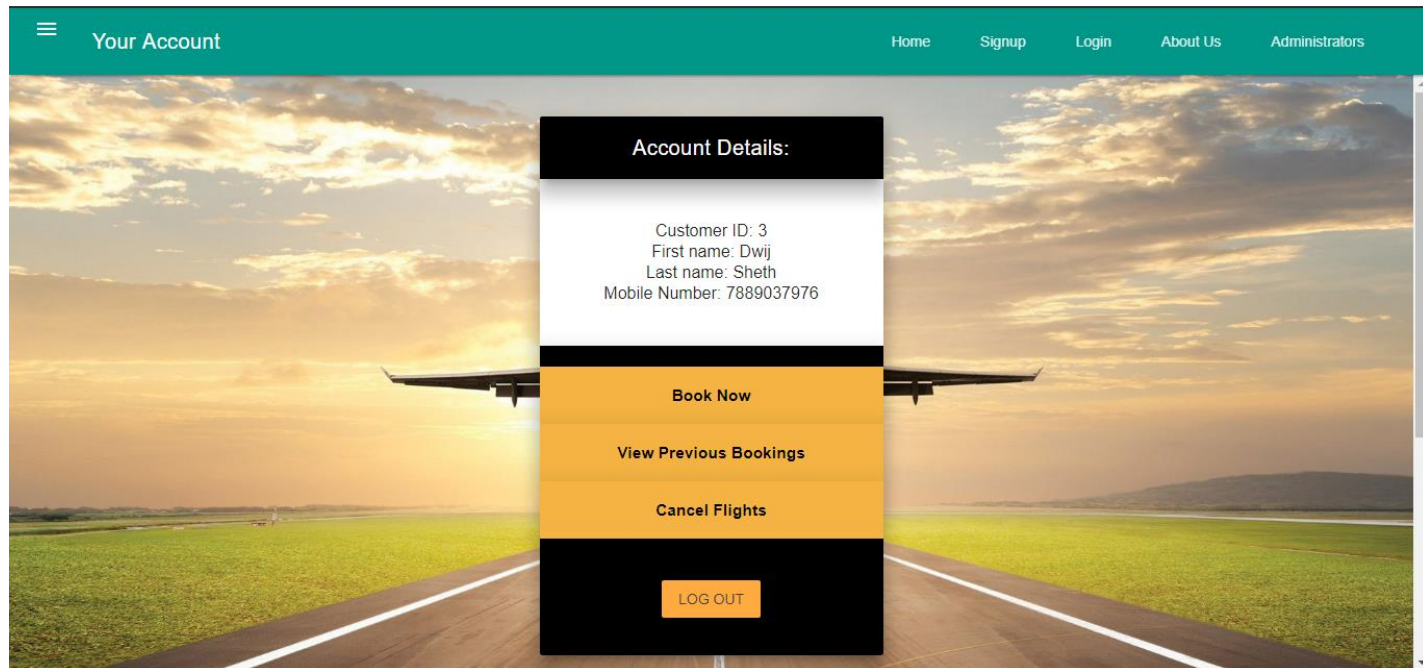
Your Account

Home Signup Login About Us Administrators

Account Details:

Customer ID: 3
First name: Dwij
Last name: Sheth
Mobile Number: 7889037976

Book Now

View Previous Bookings

Cancel Flights

LOG OUT